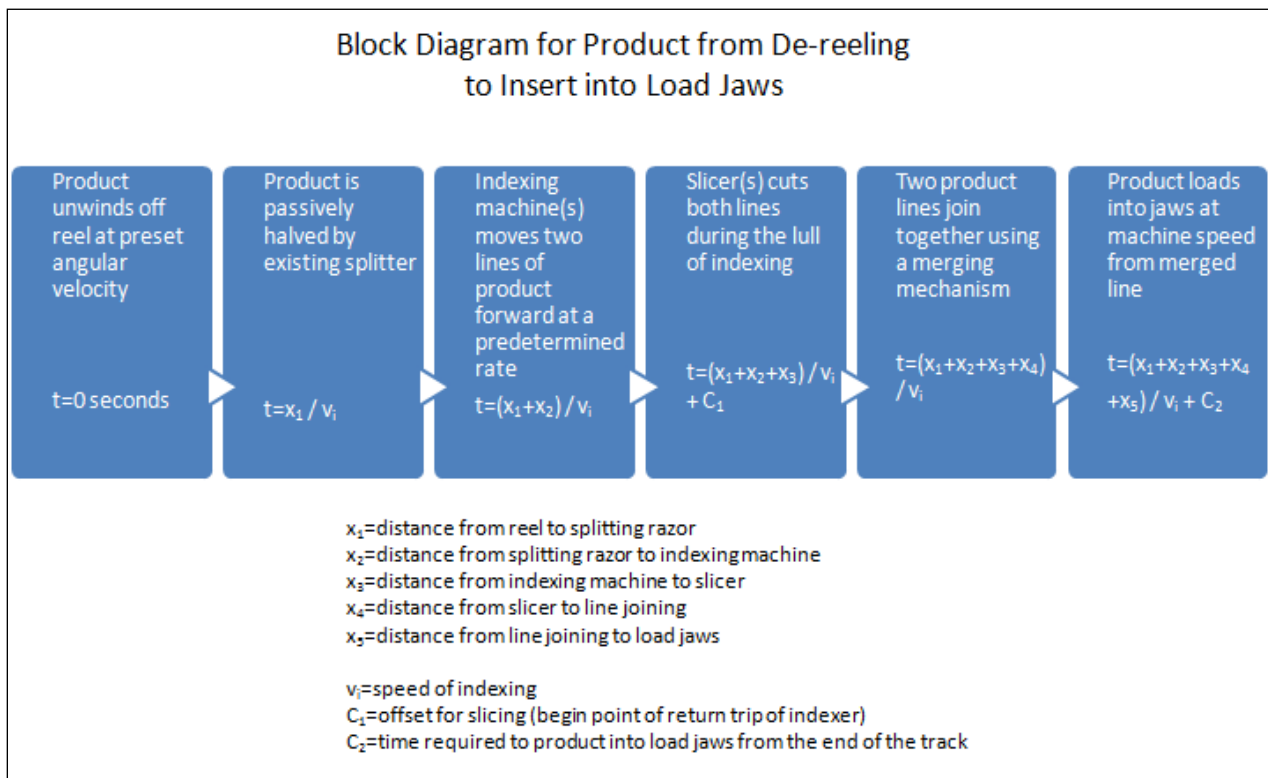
Block Diagram for Product from De-reeling to Insert into Load Jaws

Product unwinds off reel at preset angular velocity

t=0 seconds

Product is passively halved by existing splitter

$t=x_1 / v_i$

Indexing machine(s) moves two lines of product forward at a predetermined rate

$t=(x_1+x_2) / v_i$

Slicer(s) cuts both lines during the lull of indexing

$t=(x_1+x_2+x_3) / v_i + C_1$

Two product lines join together using a merging mechanism

$t=(x_1+x_2+x_3+x_4) / v_i$

Product loads into jaws at machine speed from merged line

$t=(x_1+x_2+x_3+x_4+x_5) / v_i + C_2$

$x_1$=distance from reel to splitting razor
$x_2$=distance from splitting razor to indexing machine
$x_3$=distance from indexing machine to slicer
$x_4$=distance from slicer to line joining
$x_5$=distance from line joining to load jaws

$v_i$=speed of indexing
$C_1$=offset for slicing (begin point of return trip of indexer)
$C_2$=time required to product into load jaws from the end of the track